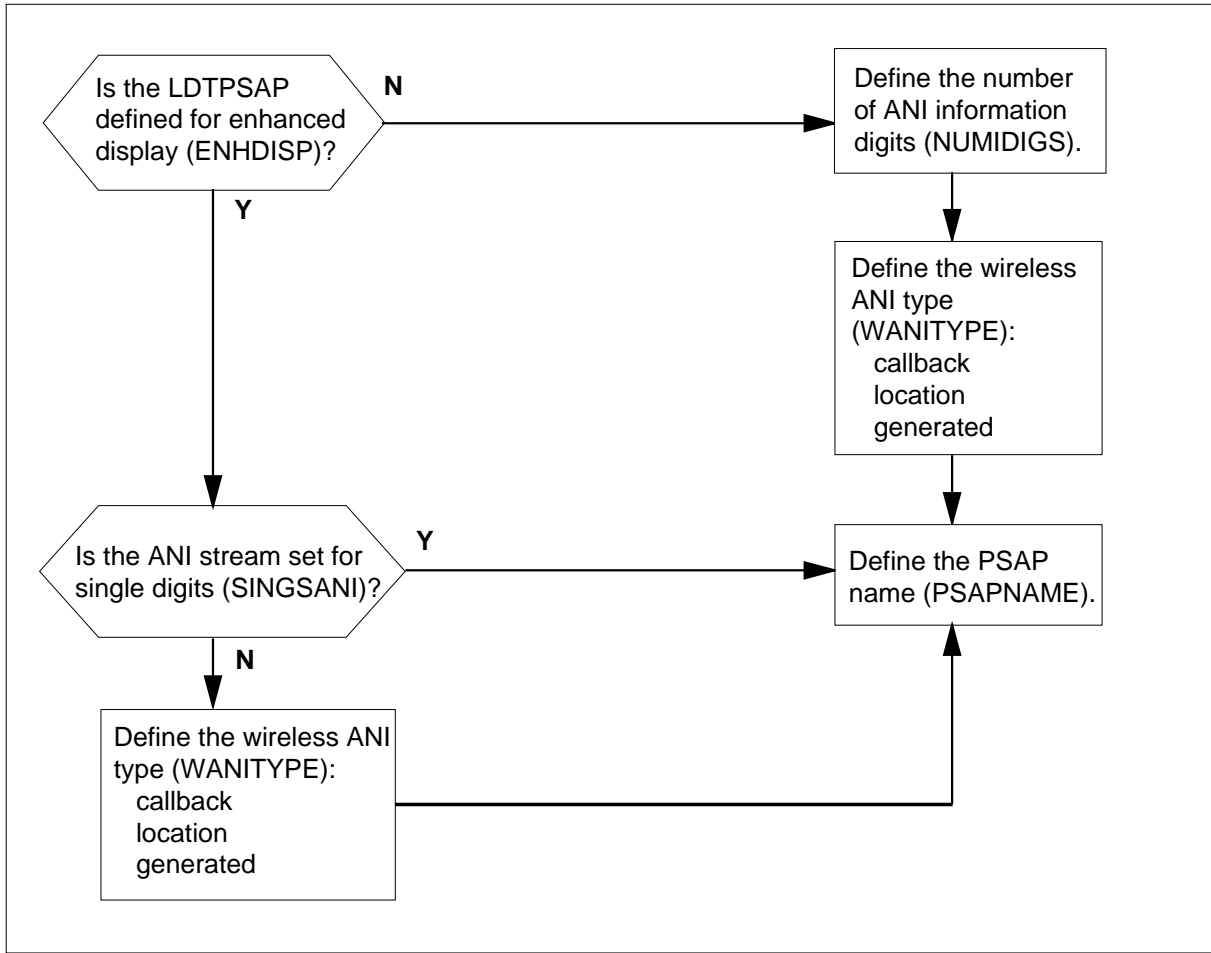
Is the LDTPSAP defined for enhanced display (ENHDISP)?

N

Define the number of ANI information digits (NUMIDIGS).

Y

Define the wireless ANI type (WANITYPE):
callback
location
generated

Is the ANI stream set for single digits (SINGSANI)?

Y

Define the PSAP name (PSAPNAME).

N

Define the wireless ANI type (WANITYPE):
callback
location
generated